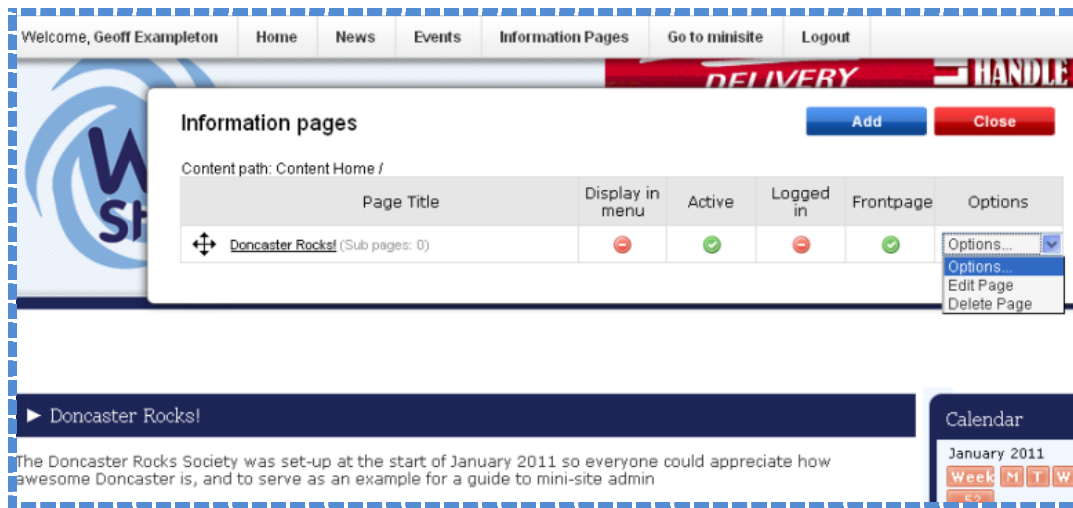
Welcome, Geoff Exampleton | Home | News | Events | Information Pages | Go to minisite | Logout

DELIVERY
HANDLE

Information pages

Add
Close

Content path: Content Home /

| Page Title | Display in menu | Active | Logged in | Frontpage | Options |
|---|---|---|---|---|---|
| Doncaster Rocks! (Sub pages: 0) | | | | | Options... |

Options...
Edit Page
Delete Page

► Doncaster Rocks!

The Doncaster Rocks Society was set-up at the start of January 2011 so everyone could appreciate how awesome Doncaster is, and to serve as an example for a guide to mini-site admin

Calendar

January 2011

Week M T W

52